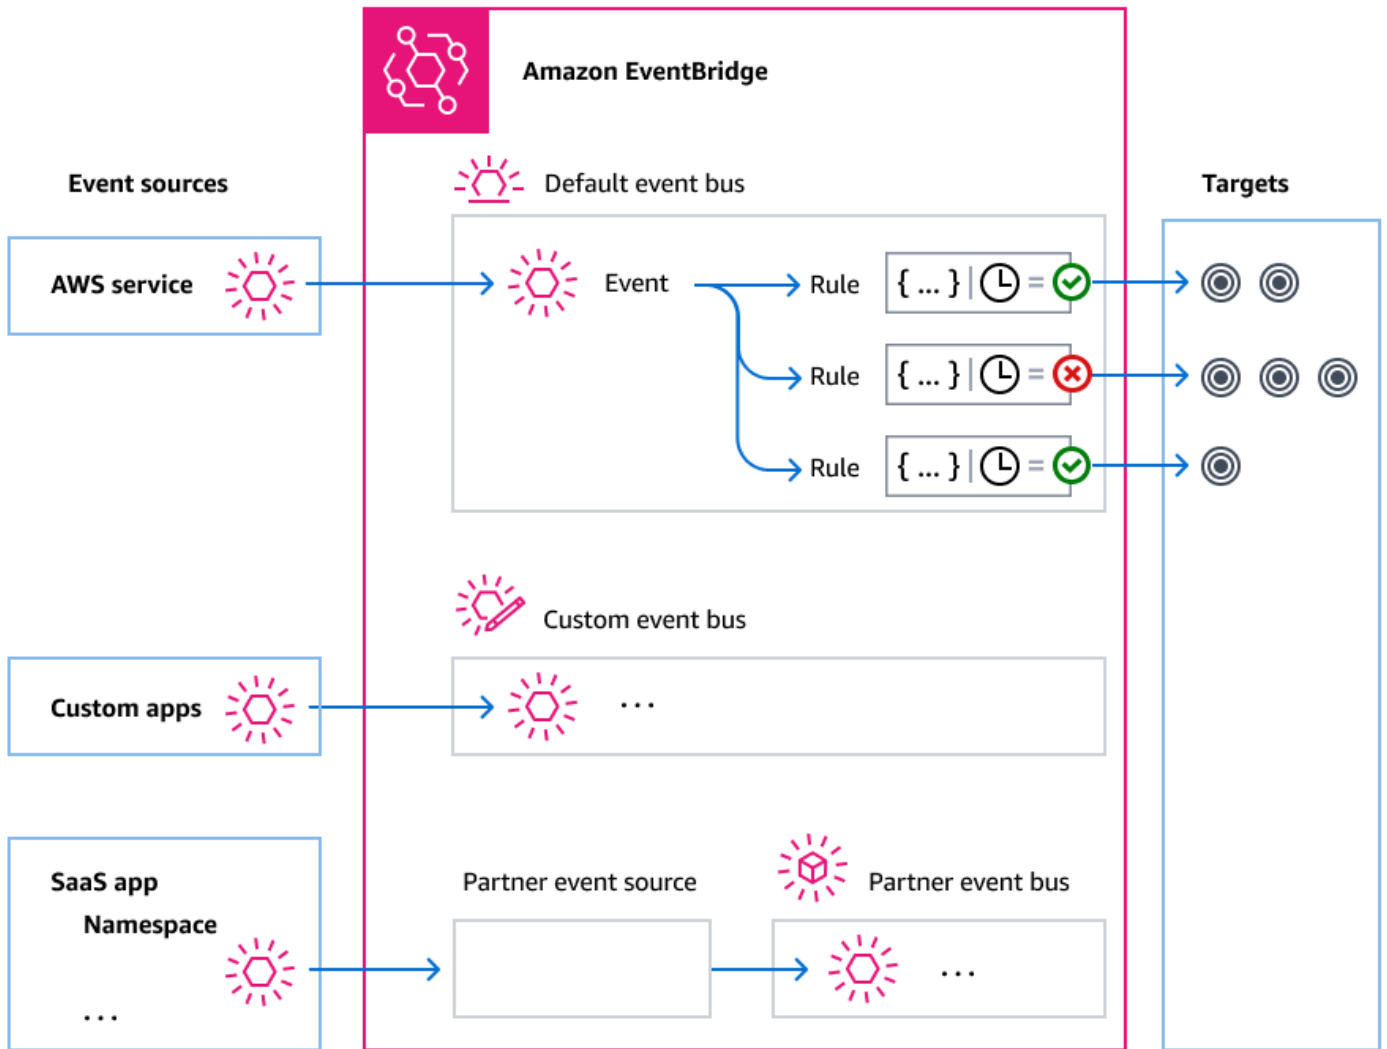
Amazon EventBridge

Event sources

Default event bus

Targets

AWS service

Event

Rule $\{ \dots \}$

Rule $\{ \dots \}$

Rule $\{ \dots \}$

Custom event bus

Custom apps

...

SaaS app

Namespace

...

Partner event source

Partner event bus

...